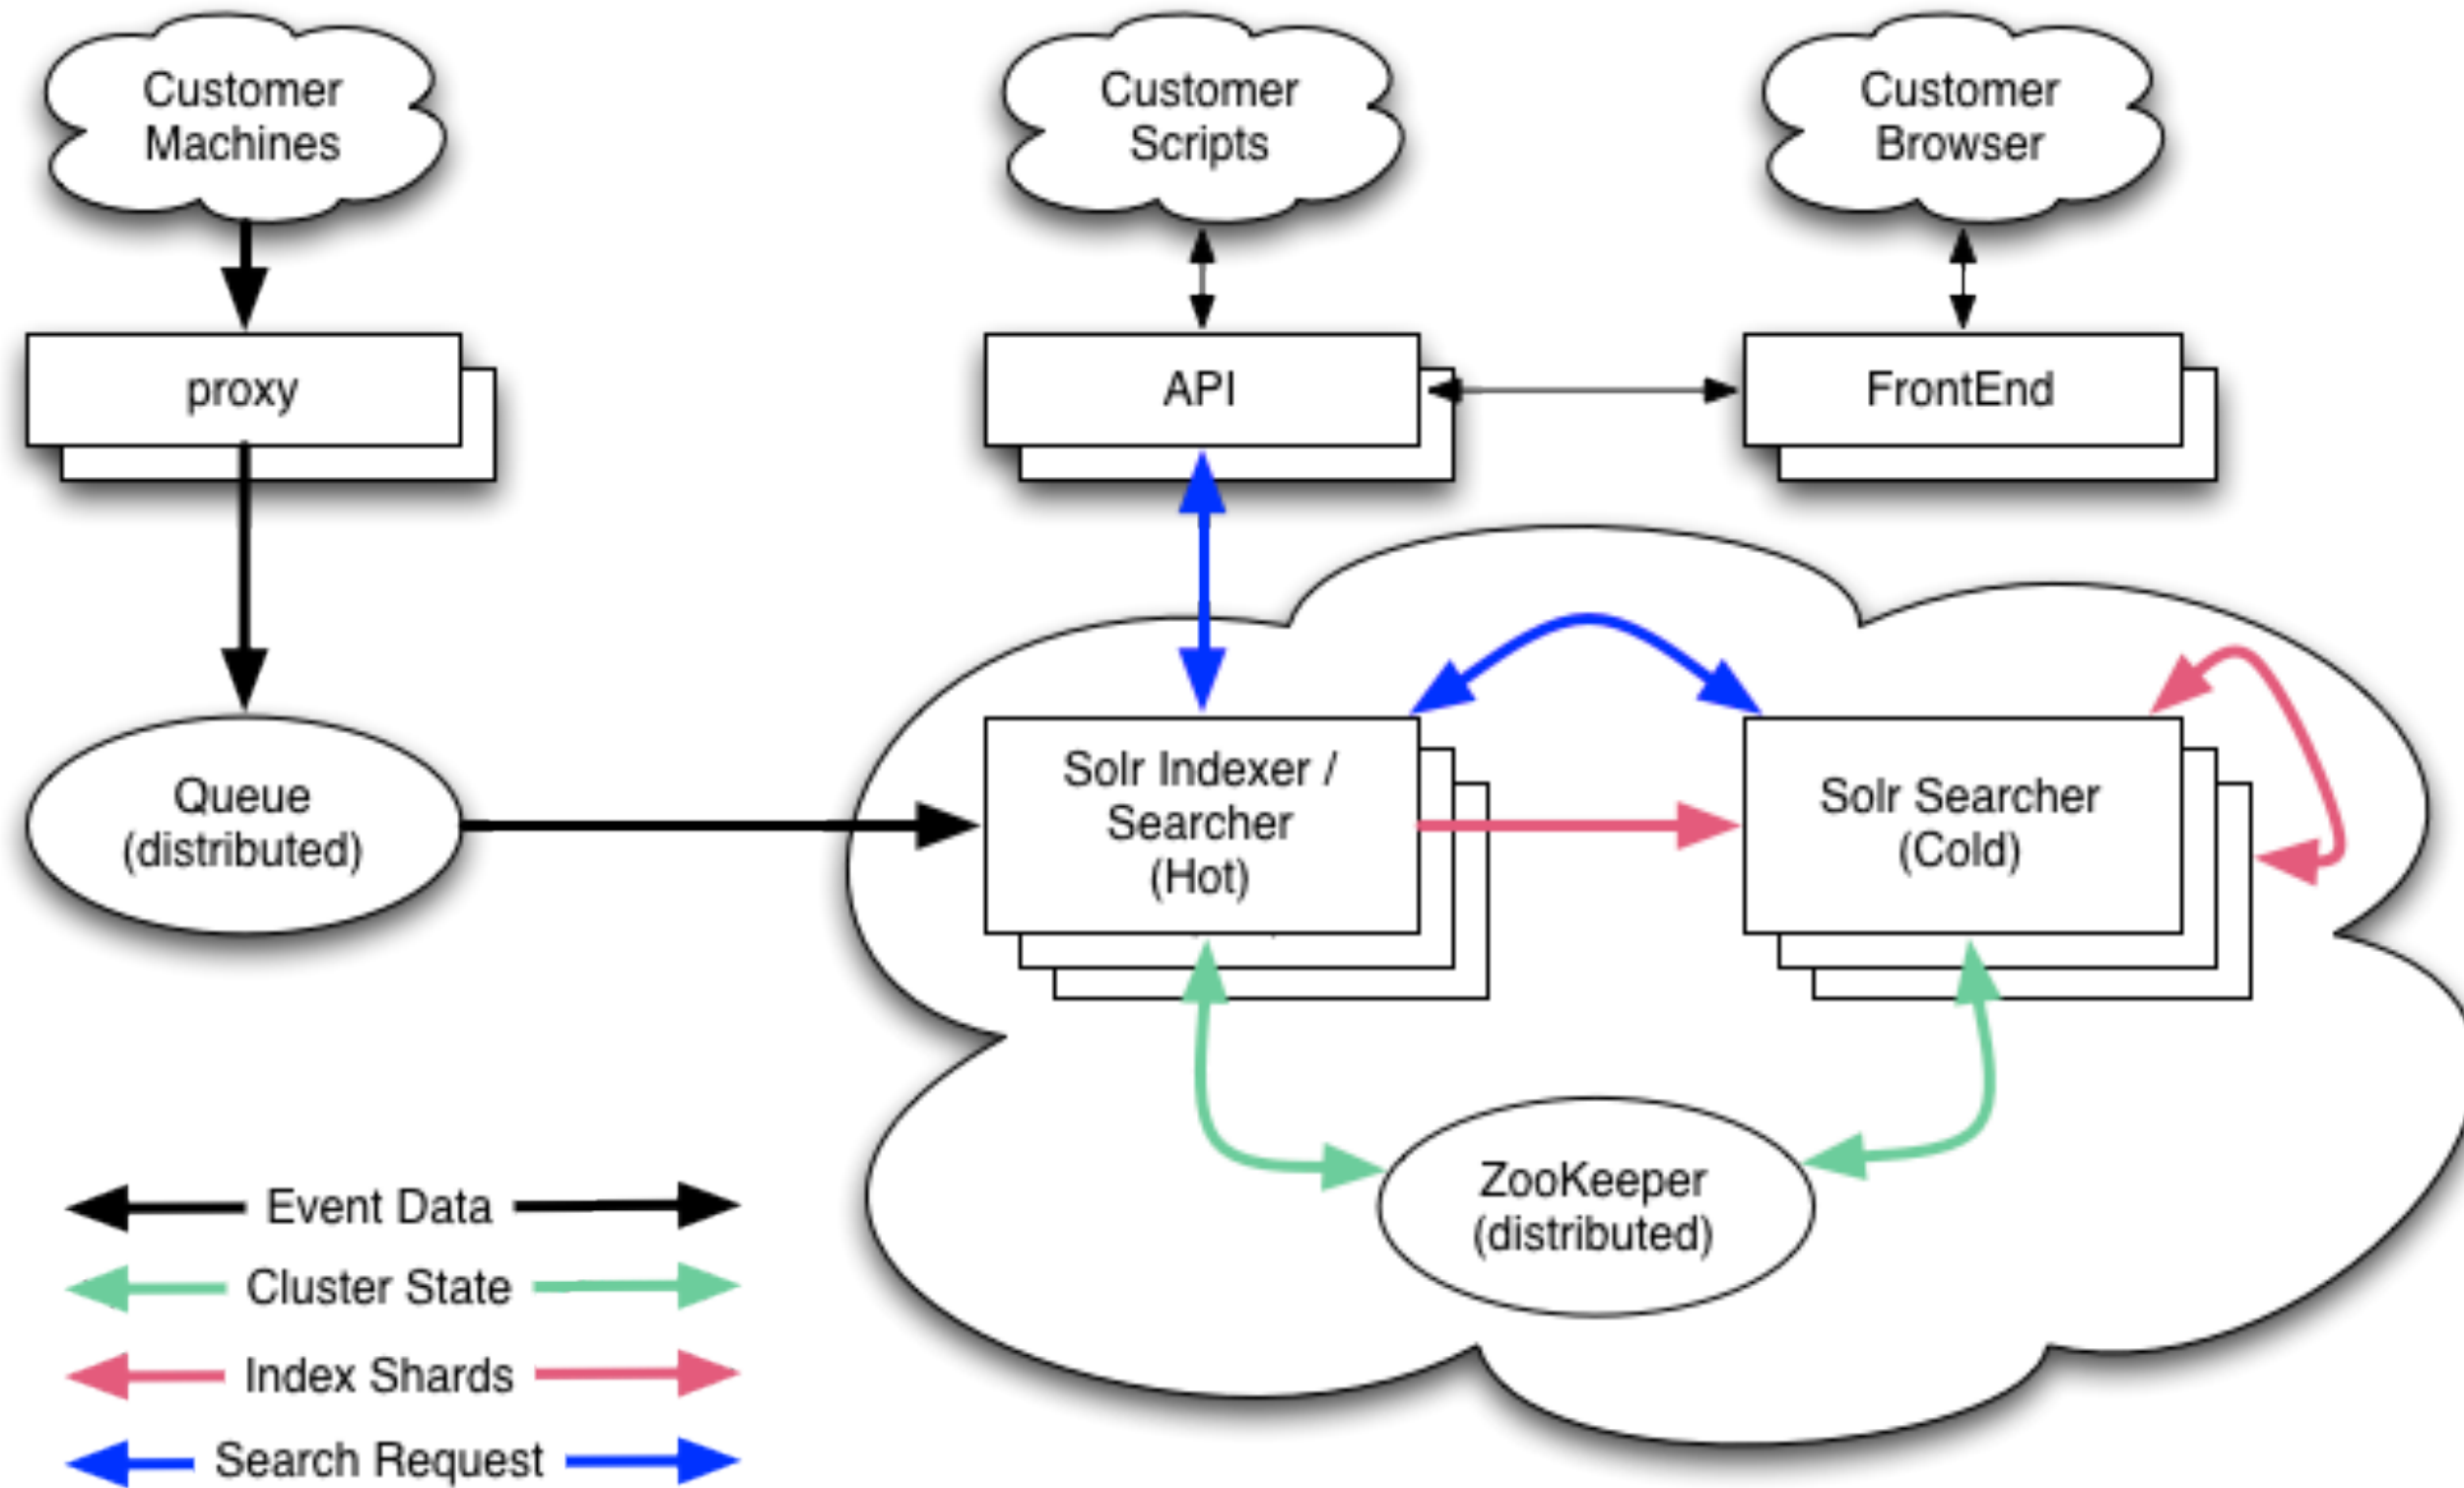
Customer Machines

Customer Scripts

Customer Browser

proxy

API

FrontEnd

Queue (distributed)

Solr Indexer / Searcher (Hot)

Solr Searcher (Cold)

ZooKeeper (distributed)

Event Data

Cluster State

Index Shards

Search Request